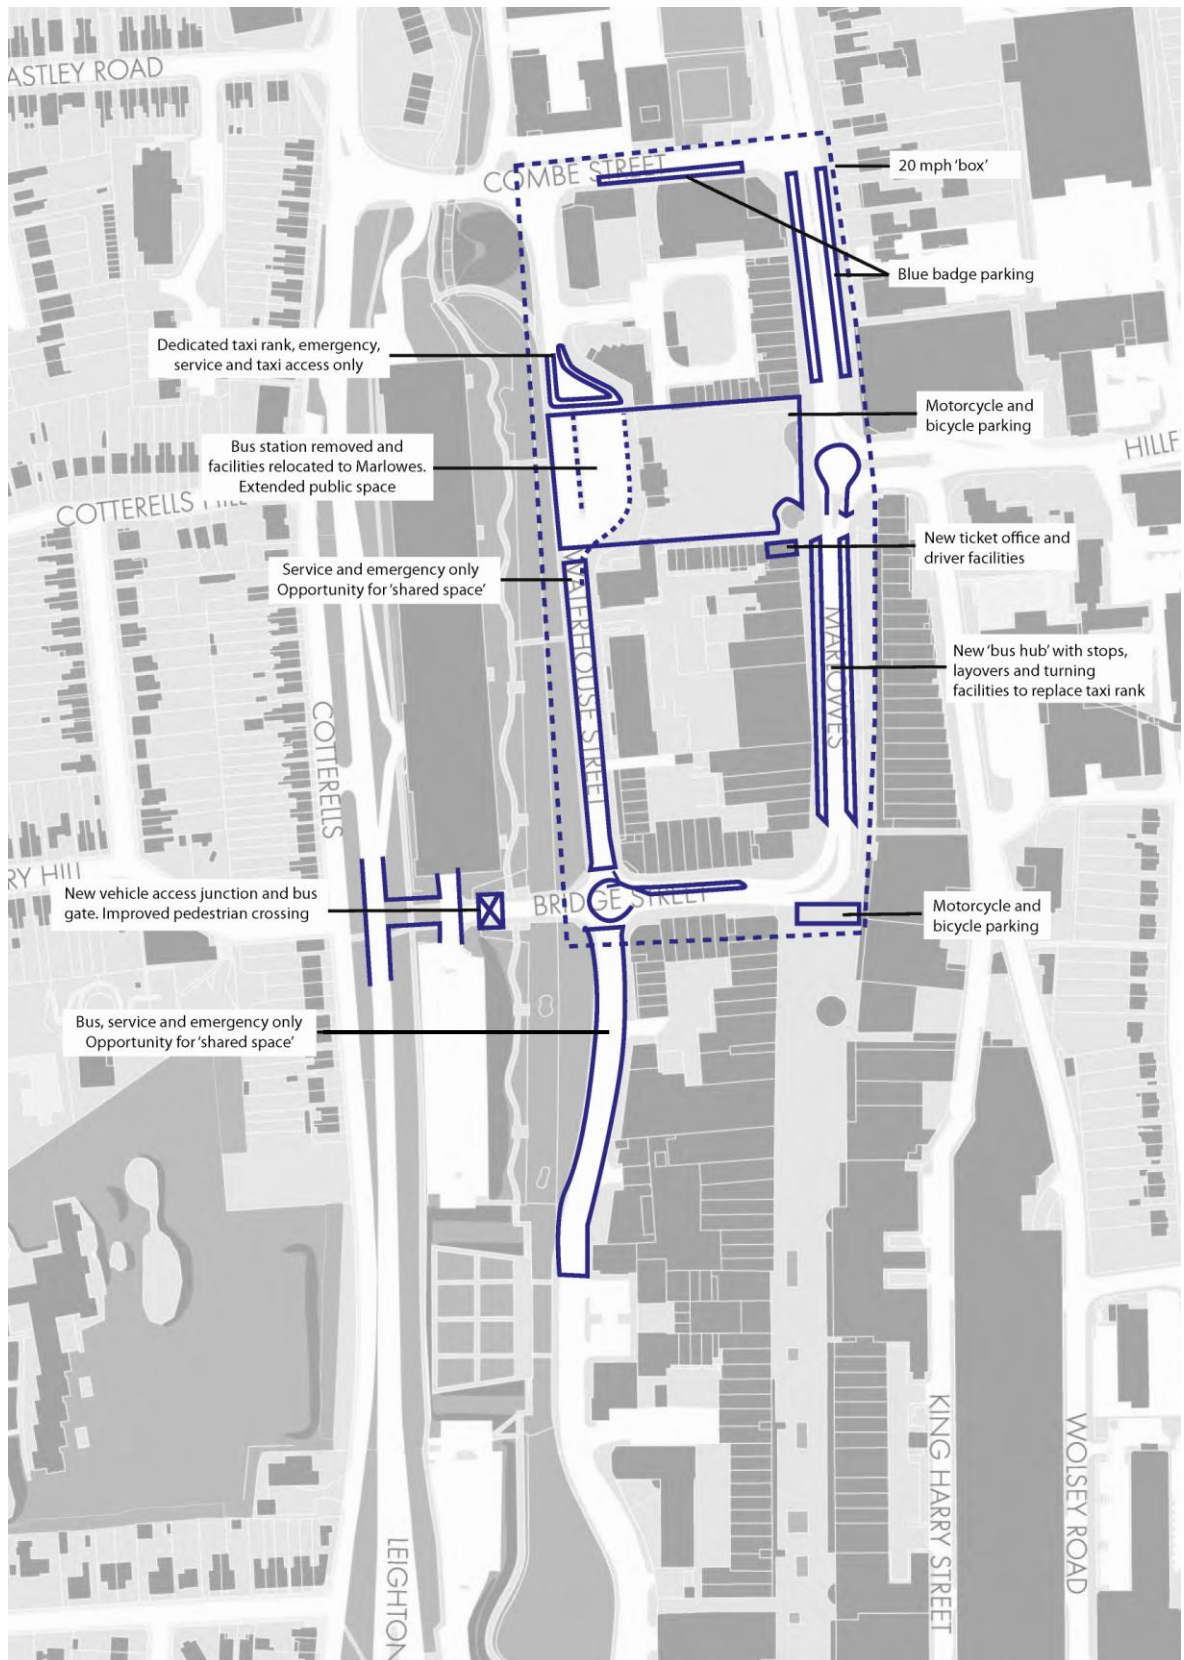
ASTLEY ROAD

COMBE STREET

20 mph 'box'

Blue badge parking

Dedicated taxi rank, emergency, service and taxi access only

Motorcycle and bicycle parking

HILLF

Bus station removed and facilities relocated to Marlowes. Extended public space

COTTERELLS HILL

New ticket office and driver facilities

Service and emergency only Opportunity for 'shared space'

WATERHOUSE STREET

MARLOWES

New 'bus hub' with stops, layovers and turning facilities to replace taxi rank

COTTERELLS

RY HILL

New vehicle access junction and bus gate. Improved pedestrian crossing

BRIDGE STREET

Motorcycle and bicycle parking

Bus, service and emergency only Opportunity for 'shared space'

KING HARRY STREET

WOLSEY ROAD

LEIGHTON